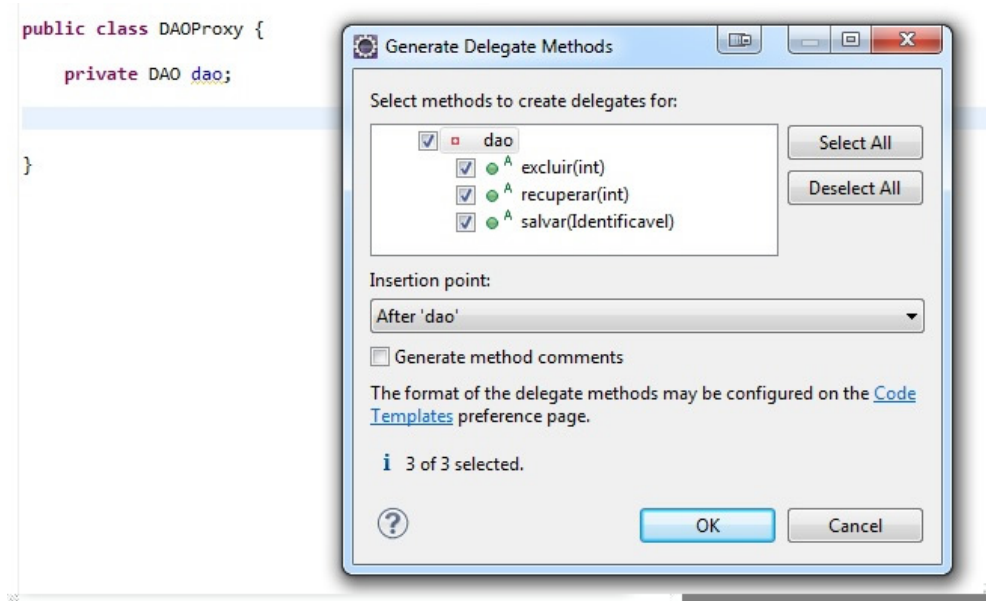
public class DAOProxy {

    private DAO dao;

}

Generate Delegate Methods

Select methods to create delegates for:

dao
A excluir(int)
A recuperar(int)
A salvar(Identificavel)

Select All

Deselect All

Insertion point:

After 'dao'

Generate method comments

The format of the delegate methods may be configured on the Code Templates preference page.

i 3 of 3 selected.

?

OK

Cancel